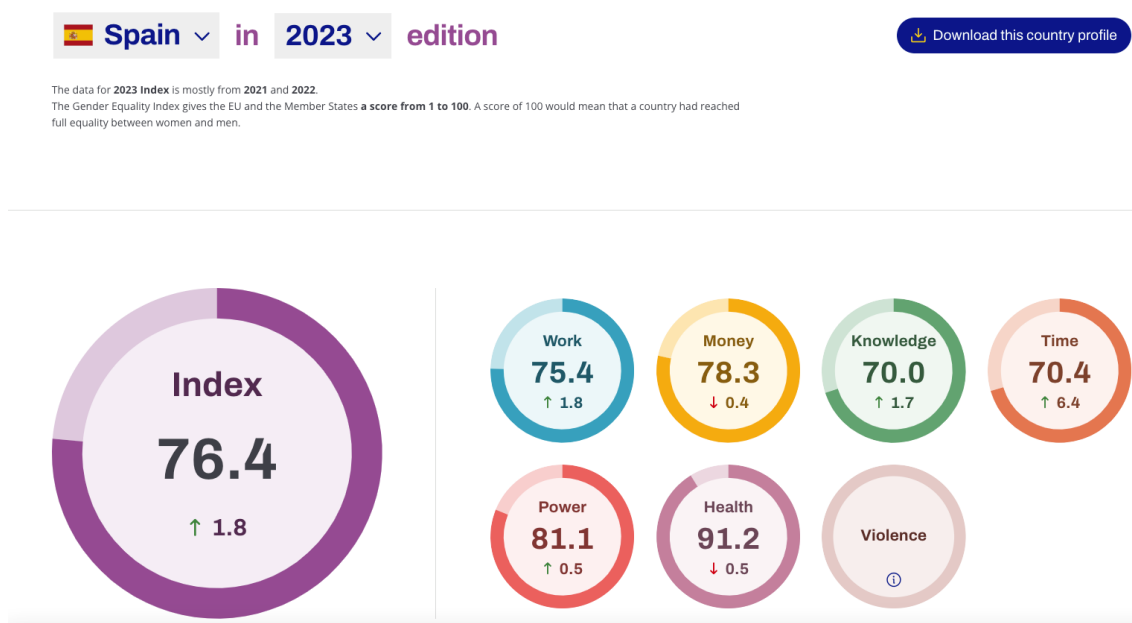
Spain in 2023 edition

Download this country profile

The data for **2023 Index** is mostly from **2021** and **2022**.
The Gender Equality Index gives the EU and the Member States **a score from 1 to 100**. A score of 100 would mean that a country had reached full equality between women and men.

Index
76.4
↑ 1.8

Work
75.4
↑ 1.8

Money
78.3
↓ 0.4

Knowledge
70.0
↑ 1.7

Time
70.4
↑ 6.4

Power
81.1
↑ 0.5

Health
91.2
↓ 0.5

Violence
ⓘ